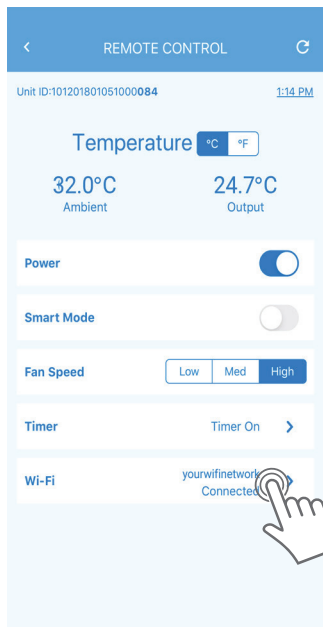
<
REMOTE CONTROL

Unit ID:101201801051000**084**
1:14 PM

Temperature °C °F

32.0°C
Ambient

24.7°C
Output

Power

Smart Mode

Fan Speed
Low Med High

Timer
Timer On >

Wi-Fi
yourwifinetwork
Connected